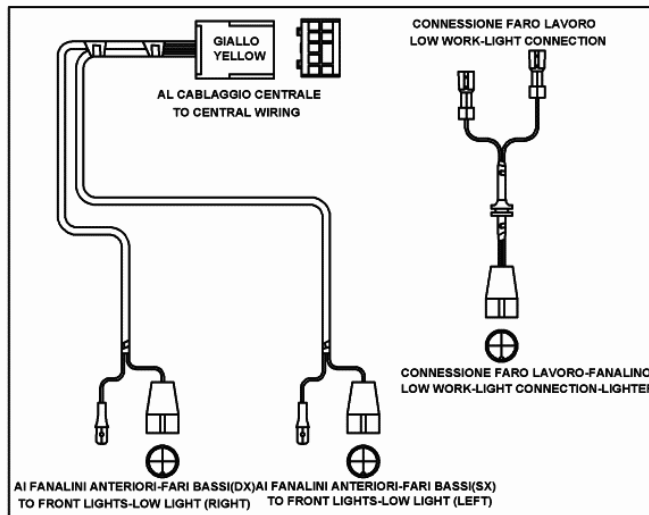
GIALLO
YELLOW

AL CABLAGGIO CENTRALE
TO CENTRAL WIRING

CONNESSIONE FARO LAVORO
LOW WORK-LIGHT CONNECTION

CONNESSIONE FARO LAVORO-FANALINO
LOW WORK-LIGHT CONNECTION-LIGHTER

AI FANALINI ANTERIORI-FARI BASSI(DX)
TO FRONT LIGHTS-LOW LIGHT (RIGHT)

AI FANALINI ANTERIORI-FARI BASSI(SX)
TO FRONT LIGHTS-LOW LIGHT (LEFT)